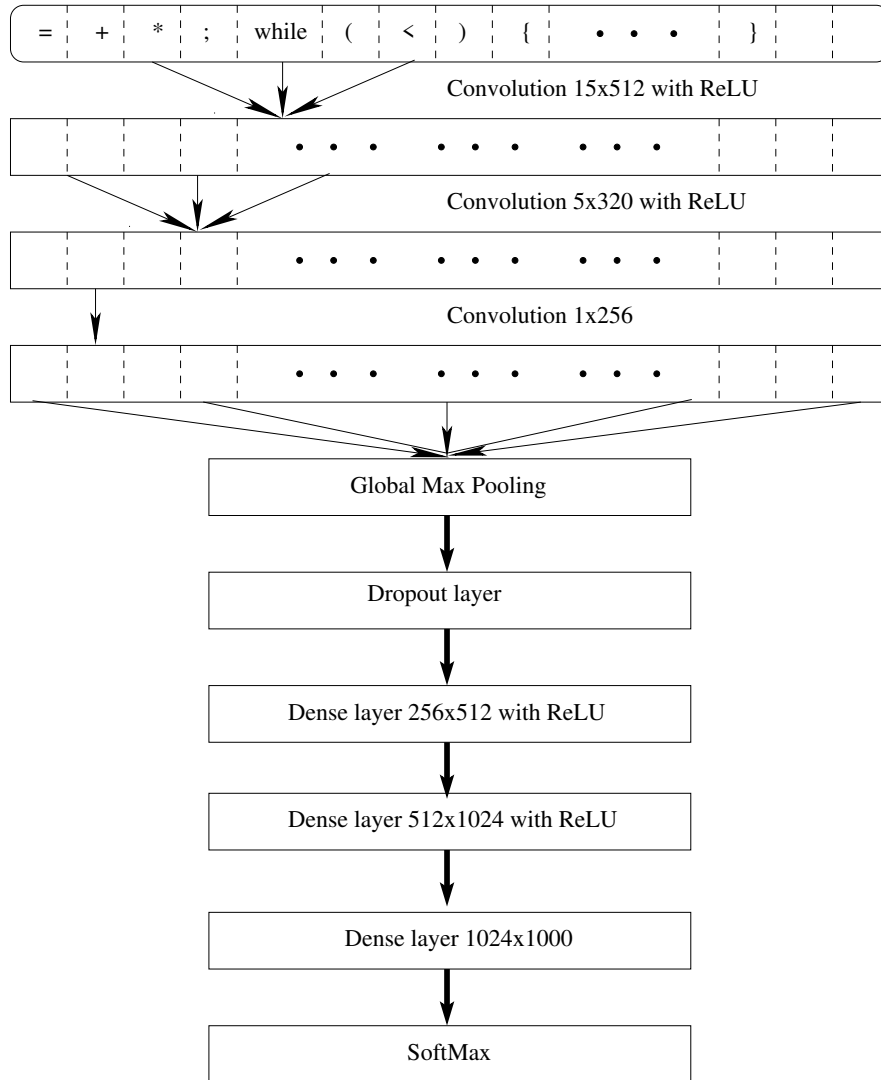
= + * ; while ( < ) { • • • }

Convolution 15x512 with ReLU

• • • • • • • • •

Convolution 5x320 with ReLU

• • • • • • • • •

Convolution 1x256

• • • • • • • • •

Global Max Pooling

Dropout layer

Dense layer 256x512 with ReLU

Dense layer 512x1024 with ReLU

Dense layer 1024x1000

SoftMax